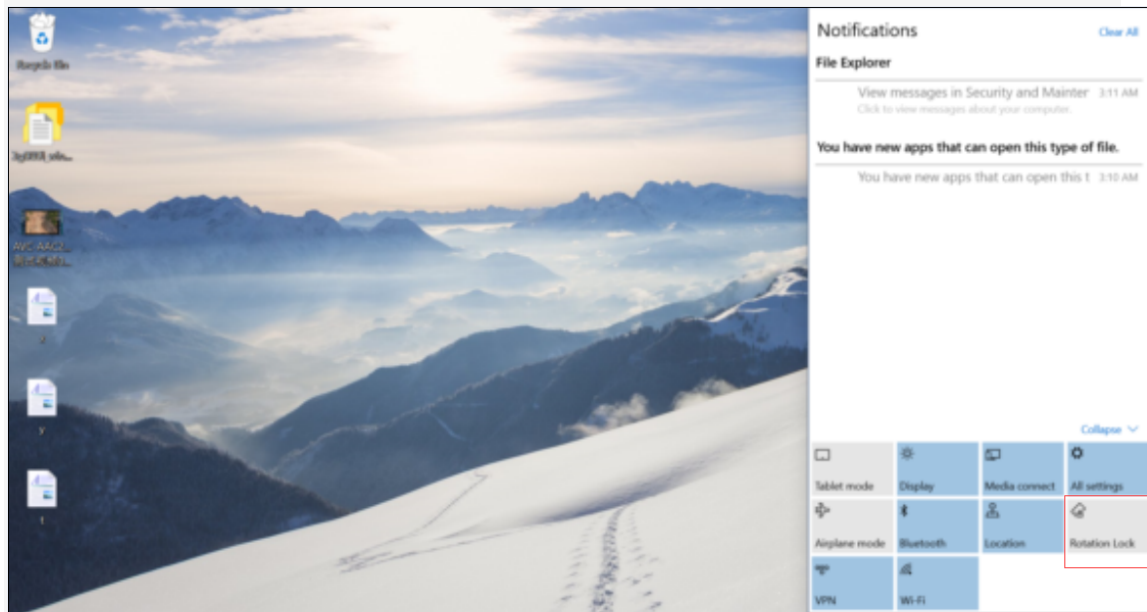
Recycle Bin

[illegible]

AVC_AAC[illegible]

2

y

1

Notifications
Clear All

File Explorer

View messages in Security and Mainter 3:11 AM
Click to view messages about your computer.

You have new apps that can open this type of file.

You have new apps that can open this t 3:10 AM

Collapse

Tablet mode
Display
Media connect
All settings
Airplane mode
Bluetooth
Location
Rotation Lock
VPN
Wi-Fi